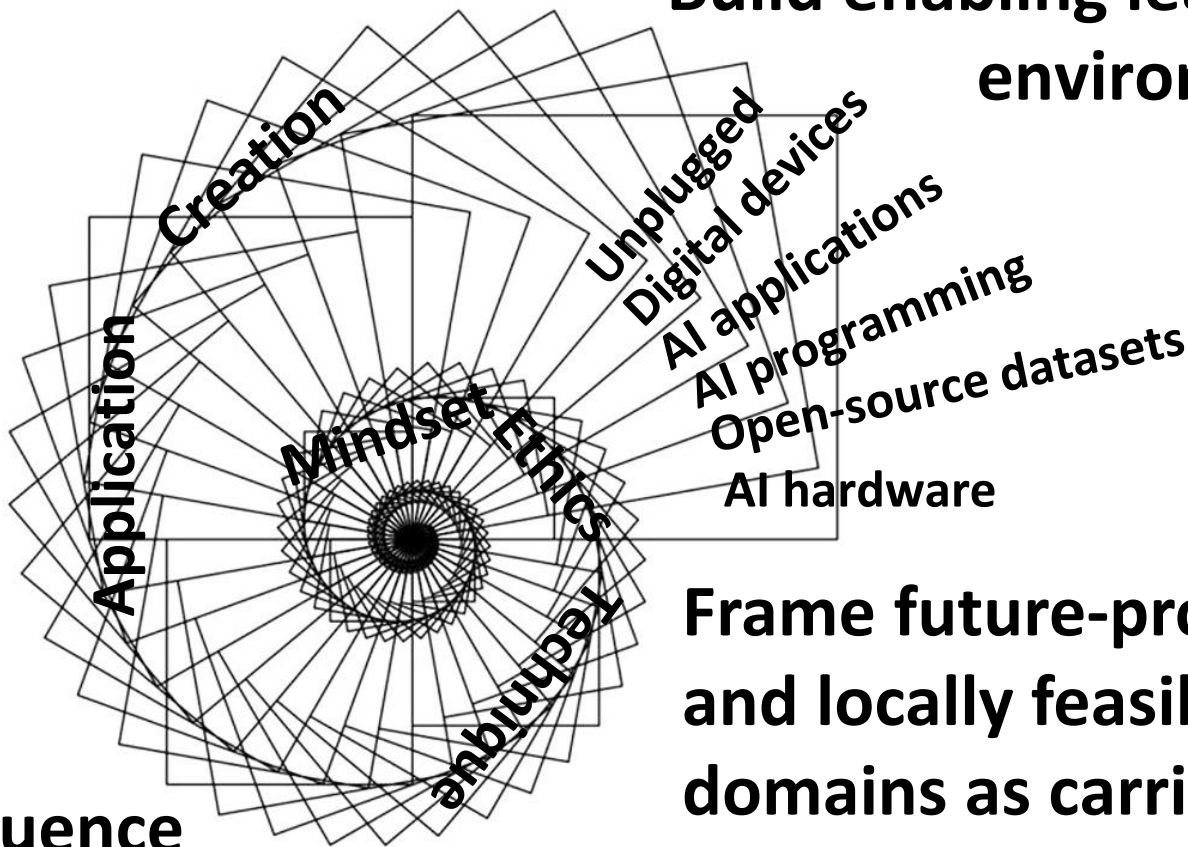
Build enabling le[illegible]
environ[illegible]

Creation

Unplugged
Digital devices
AI applications
AI programming
Open-source datasets
AI hardware

Application
Mindset
Ethics
Technique

Frame future-pr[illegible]
and locally feasi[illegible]
domains as carri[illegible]

uence